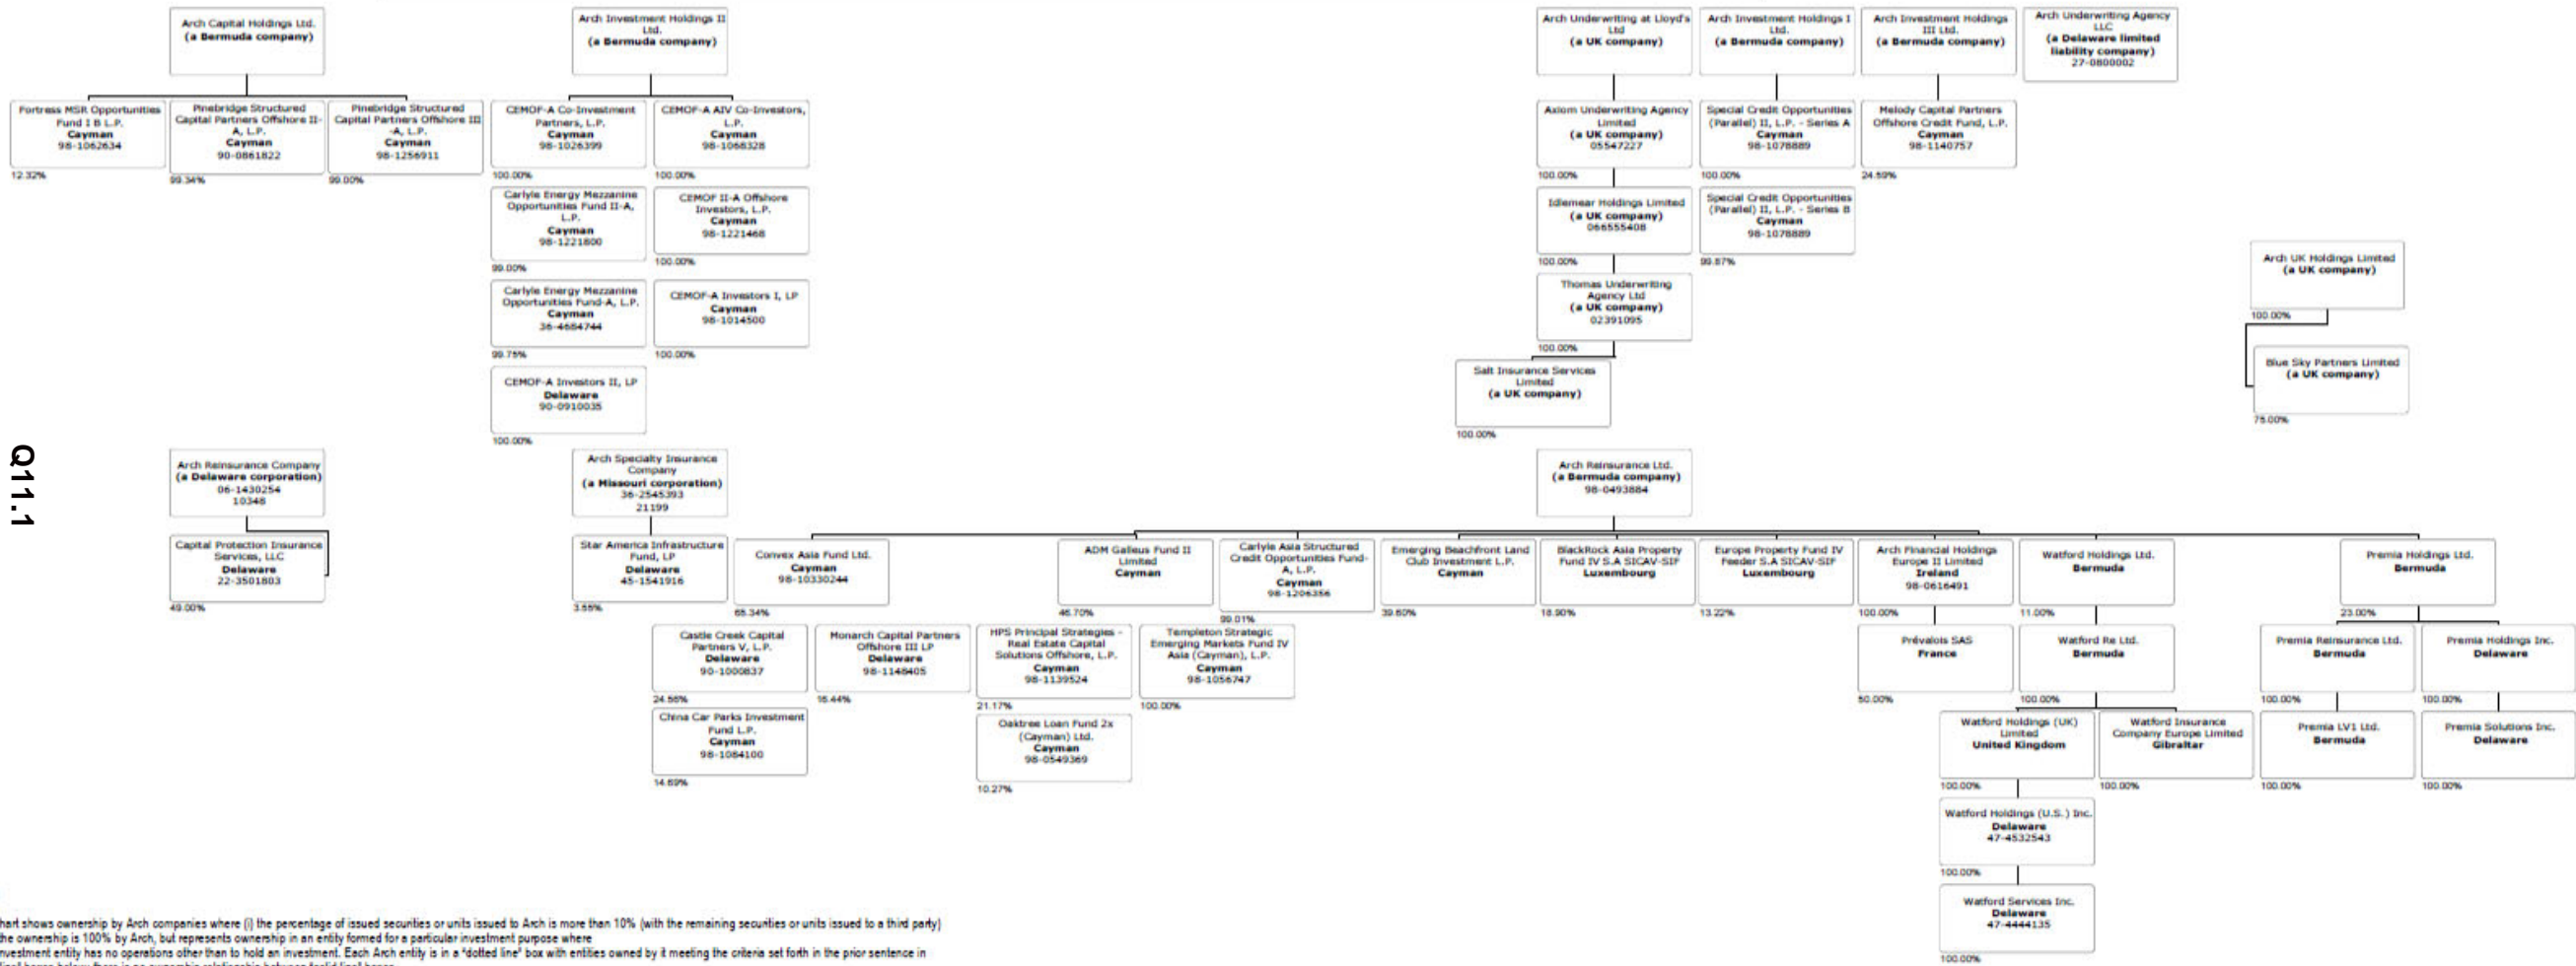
Arch Capital Holdings Ltd.
(a Bermuda company)

Fortress MSR Opportunities Fund I B L.P.
Cayman
98-1062634
12.32%

Pinebridge Structured Capital Partners Offshore II-A, L.P.
Cayman
90-0861822
99.34%

Pinebridge Structured Capital Partners Offshore III-A, L.P.
Cayman
98-1256911
99.00%

Arch Investment Holdings II Ltd.
(a Bermuda company)

CEMOF-A Co-Investment Partners, L.P.
Cayman
98-1026399
100.00%

CEMOF-A AIV Co-Investors, L.P.
Cayman
98-1068328
100.00%

Carlyle Energy Mezzanine Opportunities Fund II-A, L.P.
Cayman
98-1221800
99.00%

CEMOF II-A Offshore Investors, L.P.
Cayman
98-1221468
100.00%

Carlyle Energy Mezzanine Opportunities Fund-A, L.P.
Cayman
36-4684744
99.75%

CEMOF-A Investors I, LP
Cayman
98-1014500
100.00%

CEMOF-A Investors II, LP
Delaware
90-0910035
100.00%

Arch Underwriting at Lloyd's Ltd
(a UK company)

Arch Investment Holdings I Ltd.
(a Bermuda company)

Arch Investment Holdings III Ltd.
(a Bermuda company)

Arch Underwriting Agency LLC
(a Delaware limited liability company)
27-0800002

Axiom Underwriting Agency Limited
(a UK company)
05547227
100.00%

Special Credit Opportunities (Parallel) II, L.P. - Series A
Cayman
98-1078889
100.00%

Melody Capital Partners Offshore Credit Fund, L.P.
Cayman
98-1140757
24.59%

Idlemear Holdings Limited
(a UK company)
066555408
100.00%

Special Credit Opportunities (Parallel) II, L.P. - Series B
Cayman
98-1078889
99.87%

Thomas Underwriting Agency Ltd
(a UK company)
02391095
100.00%

Salt Insurance Services Limited
(a UK company)
100.00%

Arch UK Holdings Limited
(a UK company)
100.00%

Blue Sky Partners Limited
(a UK company)
75.00%

Q11.1

Arch Reinsurance Company
(a Delaware corporation)
06-1430254
10348

Capital Protection Insurance Services, LLC
Delaware
22-3501803
49.00%

Arch Specialty Insurance Company
(a Missouri corporation)
36-2545393
21199

Star America Infrastructure Fund, LP
Delaware
45-1541916
3.55%

Arch Reinsurance Ltd.
(a Bermuda company)
98-0493884

Convex Asia Fund Ltd.
Cayman
98-10330244
65.34%

ADM Galleus Fund II Limited
Cayman
46.70%

Carlyle Asia Structured Credit Opportunities Fund-A, L.P.
Cayman
98-1206356
99.01%

Emerging Beachfront Land Club Investment L.P.
Cayman
39.60%

BlackRock Asia Property Fund IV S.A SICAV-SIF
Luxembourg
18.90%

Europe Property Fund IV Feeder S.A SICAV-SIF
Luxembourg
13.22%

Arch Financial Holdings Europe II Limited
Ireland
98-0616491
100.00%

Watford Holdings Ltd.
Bermuda
11.00%

Premia Holdings Ltd.
Bermuda
23.00%

Castle Creek Capital Partners V, L.P.
Delaware
90-1000837
24.56%

Monarch Capital Partners Offshore III LP
Delaware
98-1146405
16.44%

HPS Principal Strategies - Real Estate Capital Solutions Offshore, L.P.
Cayman
98-1139524
21.17%

Templeton Strategic Emerging Markets Fund IV Asia (Cayman), L.P.
Cayman
98-1056747
100.00%

China Car Parks Investment Fund L.P.
Cayman
98-1084100
14.69%

Oaktree Loan Fund 2x (Cayman) Ltd.
Cayman
98-0549369
10.27%

Prévalois SAS
France
50.00%

Watford Re Ltd.
Bermuda
100.00%

Premia Reinsurance Ltd.
Bermuda
100.00%

Premia Holdings Inc.
Delaware
100.00%

Watford Holdings (UK) Limited
United Kingdom
100.00%

Watford Insurance Company Europe Limited
Gibraltar
100.00%

Premia LV1 Ltd.
Bermuda
100.00%

Premia Solutions Inc.
Delaware
100.00%

Watford Holdings (U.S.) Inc.
Delaware
47-4532543
100.00%

Watford Services Inc.
Delaware
47-4444135
100.00%

hart shows ownership by Arch companies where (i) the percentage of issued securities or units issued to Arch is more than 10% (with the remaining securities or units issued to a third party)
he ownership is 100% by Arch, but represents ownership in an entity formed for a particular investment purpose where
nvestment entity has no operations other than to hold an investment. Each Arch entity is in a "dotted line" box with entities owned by it meeting the criteria set forth in the prior sentence in
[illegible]